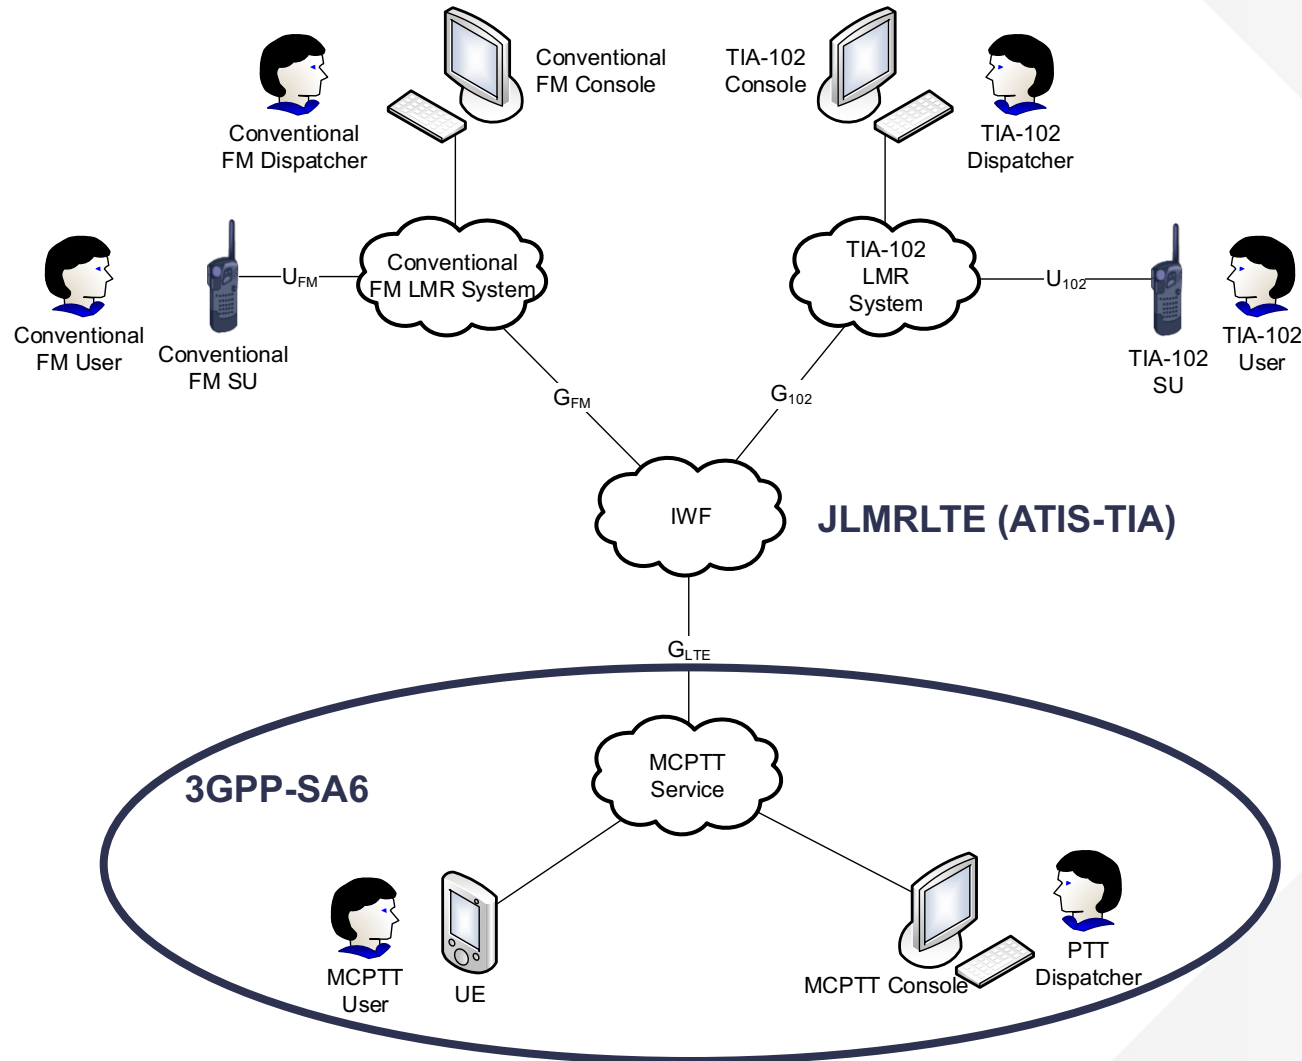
Conventional FM Console

TIA-102 Console

Conventional FM Dispatcher

TIA-102 Dispatcher

Conventional FM User

Conventional FM SU

$U_{FM}$

Conventional FM LMR System

TIA-102 LMR System

$U_{102}$

TIA-102 SU

TIA-102 User

$G_{FM}$

$G_{102}$

IWF

JLMRLTE (ATIS-TIA)

$G_{LTE}$

MCPTT Service

3GPP-SA6

MCPTT User

UE

MCPTT Console

PTT Dispatcher